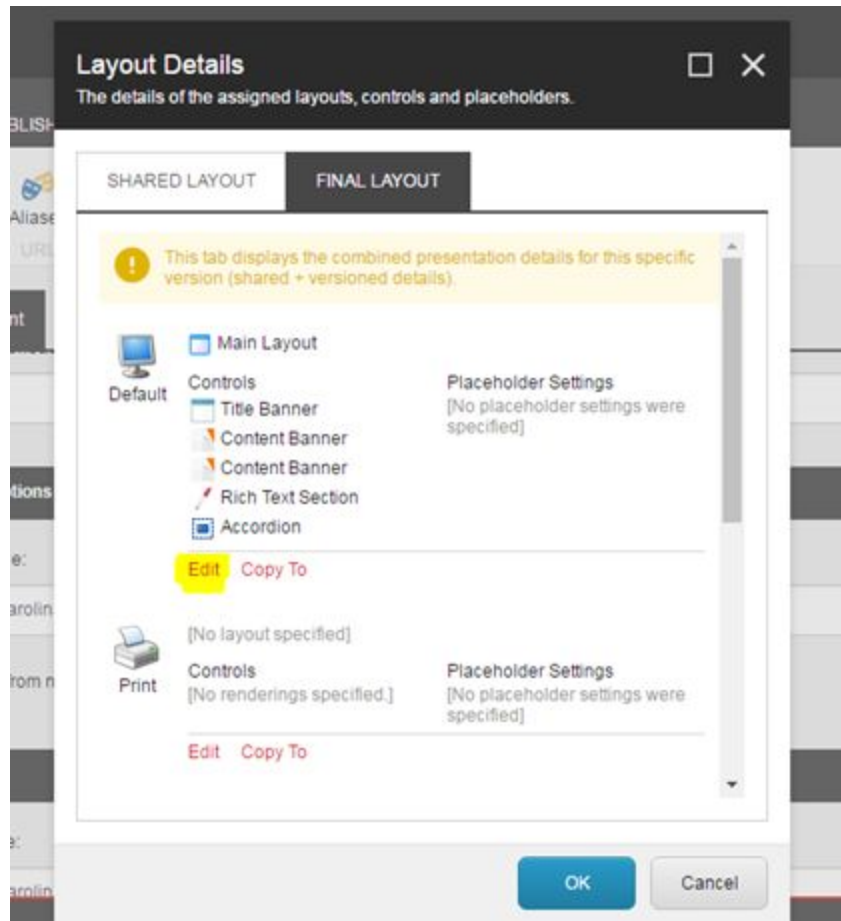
BLISH

Aliase

URL

nt

tions

e:

arolin

rom n

e:

arolin

Layout Details

The details of the assigned layouts, controls and placeholders.

SHARED LAYOUT

FINAL LAYOUT

This tab displays the combined presentation details for this specific version (shared + versioned details).

Default

Main Layout

Controls

Title Banner

Content Banner

Content Banner

Rich Text Section

Accordion

Placeholder Settings

[No placeholder settings were specified]

Edit Copy To

Print

[No layout specified]

Controls

[No renderings specified.]

Placeholder Settings

[No placeholder settings were specified]

Edit Copy To

OK

Cancel